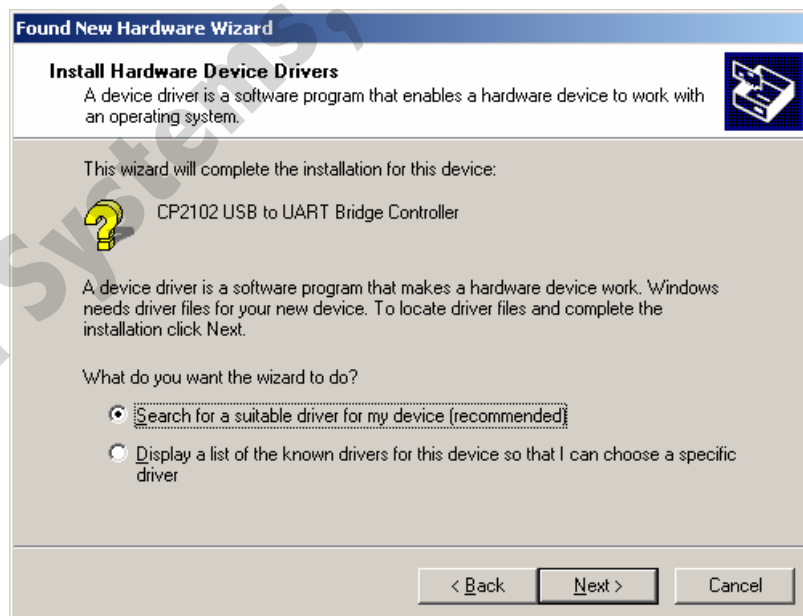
Found New Hardware Wizard

Install Hardware Device Drivers
A device driver is a software program that enables a hardware device to work with an operating system.

This wizard will complete the installation for this device:

CP2102 USB to UART Bridge Controller

A device driver is a software program that makes a hardware device work. Windows needs driver files for your new device. To locate driver files and complete the installation click Next.

What do you want the wizard to do?

Search for a suitable driver for my device (recommended)

Display a list of the known drivers for this device so that I can choose a specific driver

< Back Next > Cancel

Systems,